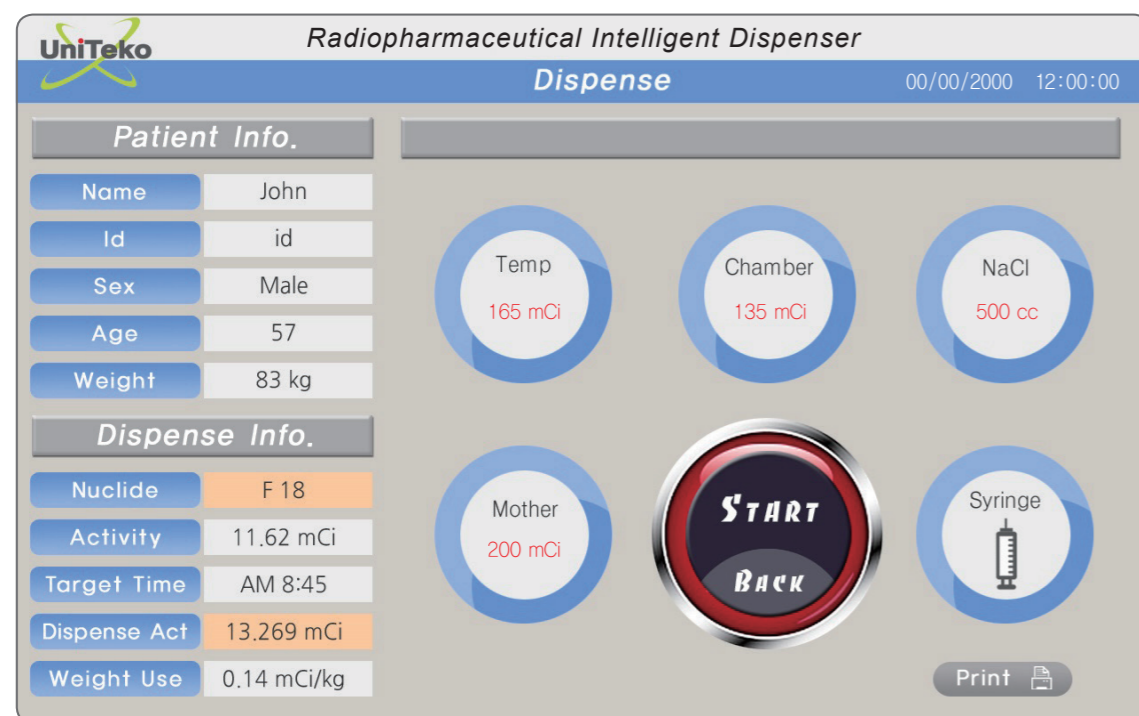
UniTeko

Radiopharmaceutical Intelligent Dispenser

Dispense

00/00/2000 12:00:00

Patient Info.

| Name | John |
|---|---|
| Id | id |
| Sex | Male |
| Age | 57 |
| Weight | 83 kg |

Dispense Info.

| Nuclide | F 18 |
|---|---|
| Activity | 11.62 mCi |
| Target Time | AM 8:45 |
| Dispense Act | 13.269 mCi |
| Weight Use | 0.14 mCi/kg |

Temp
165 mCi

Chamber
135 mCi

NaCl
500 cc

Mother
200 mCi

START

BACK

Syringe

Print